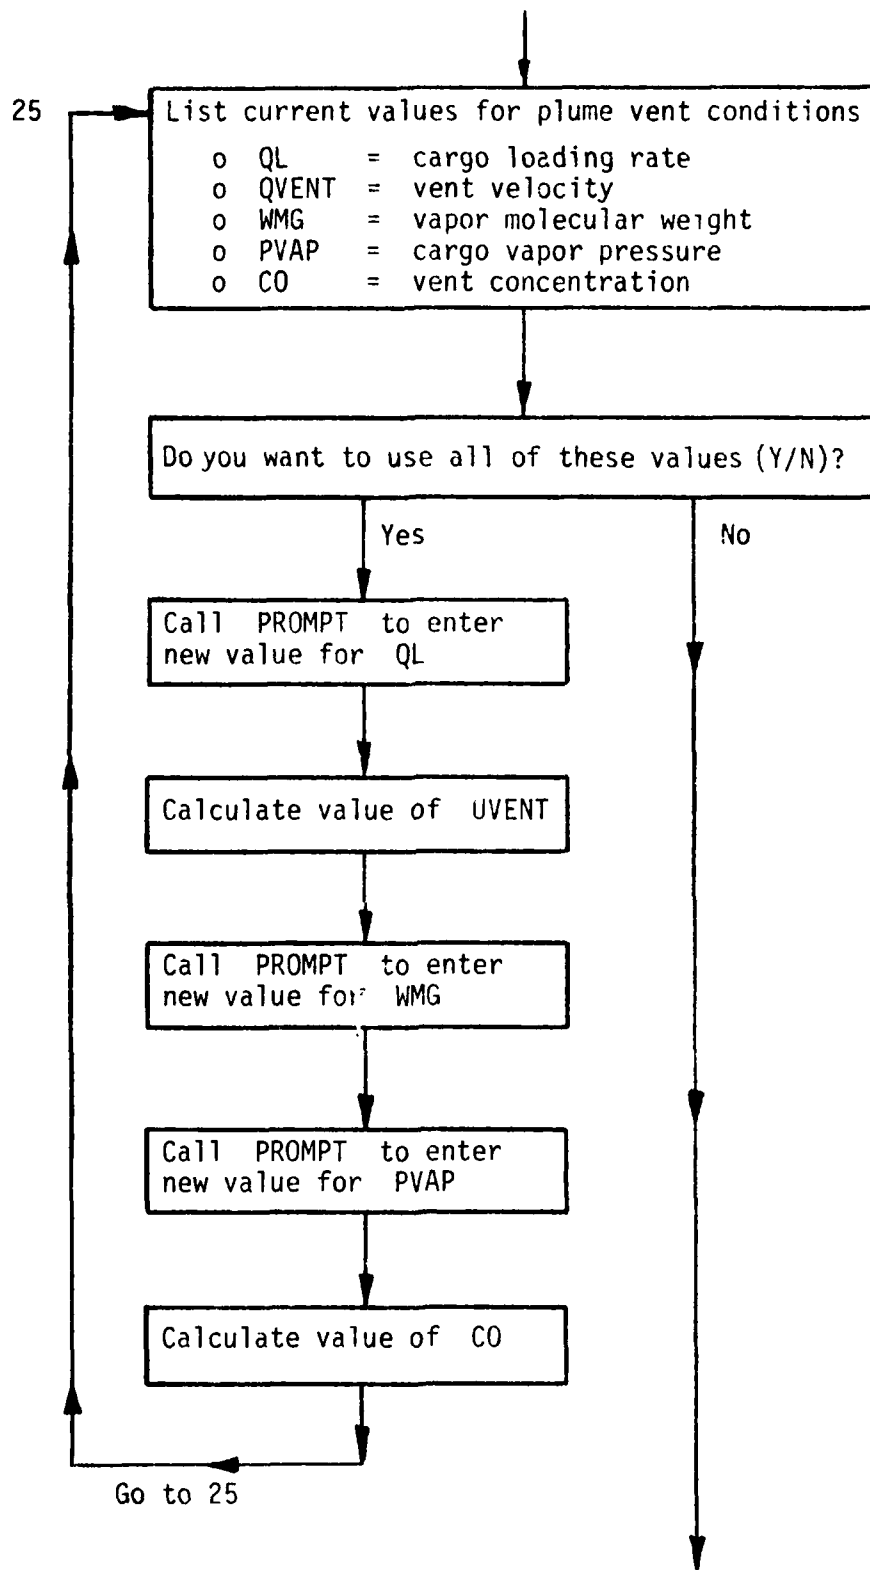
25

List current values for plume vent conditions

o QL = cargo loading rate
o QVENT = vent velocity
o WMG = vapor molecular weight
o PVAP = cargo vapor pressure
o CO = vent concentration

Do you want to use all of these values (Y/N)?

Yes

No

Call PROMPT to enter new value for QL

Calculate value of UVENT

Call PROMPT to enter new value for WMG

Call PROMPT to enter new value for PVAP

Calculate value of CO

Go to 25